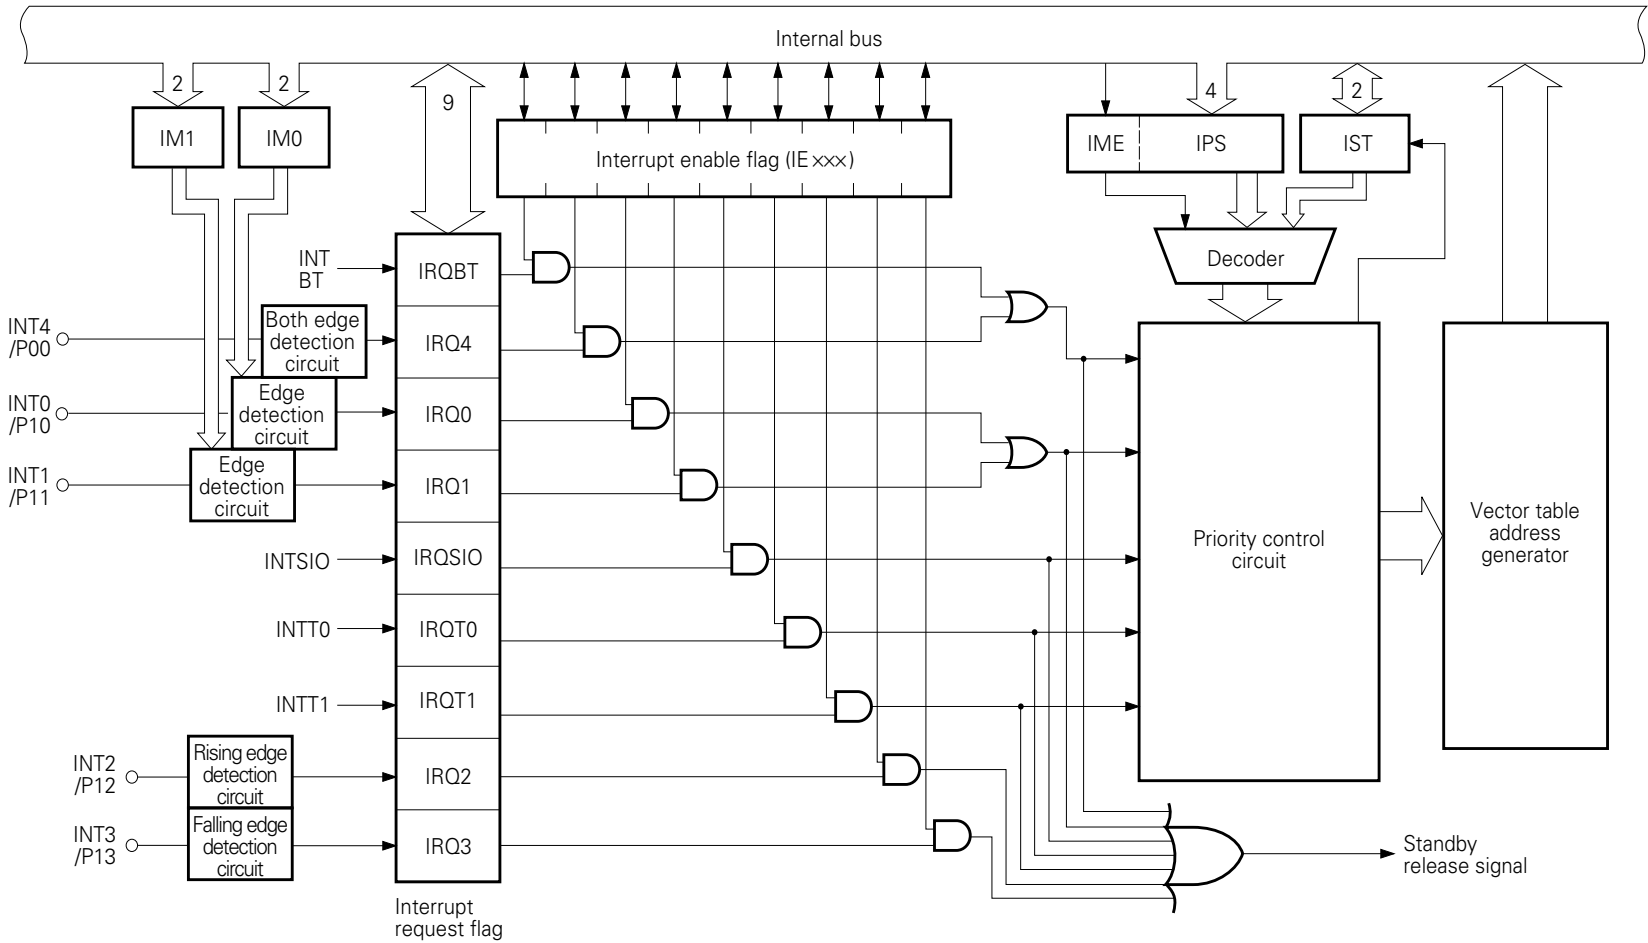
Internal bus

2
2
9
4
2

IM1
IM0

Interrupt enable flag (IE×××)

IME
IPS
IST

Decoder

INT BT
IRQBT

INT4 /P00
Both edge detection circuit
IRQ4

INT0 /P10
Edge detection circuit
IRQ0

INT1 /P11
Edge detection circuit
IRQ1

INTSIO
IRQSIO

INTT0
IRQT0

INTT1
IRQT1

INT2 /P12
Rising edge detection circuit
IRQ2

INT3 /P13
Falling edge detection circuit
IRQ3

Interrupt request flag

Priority control circuit

Vector table address generator

Standby release signal